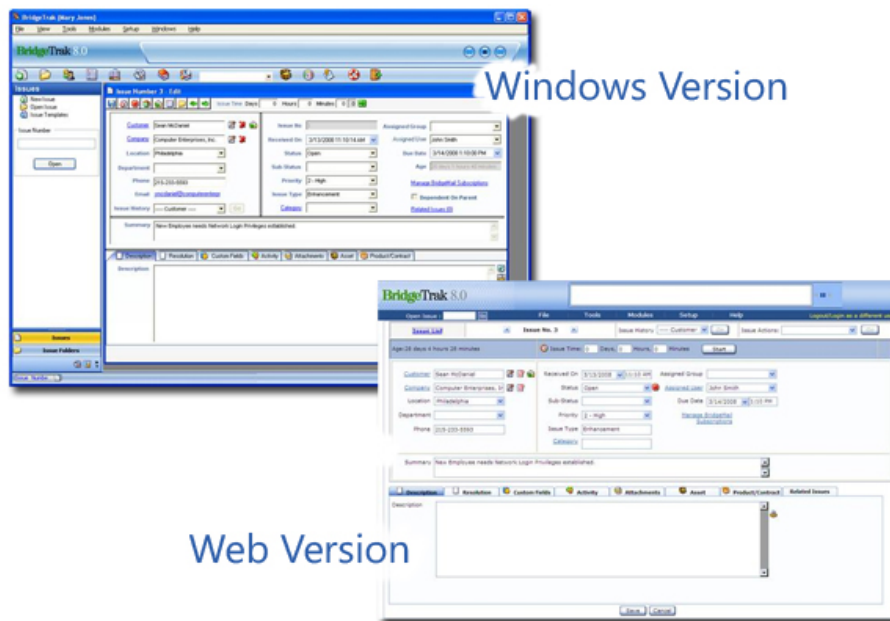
BridgeTrak [Mary Jones]

File View Tools Modules Setup Windows Help

BridgeTrak 8.0

Issues

New Issue
Open Issue
Issue Templates

Issue Number

Open

Issues

Issue Folders

Issue Number 3 - Edit

Issue Time Days 0 Hours 0 Minutes 0

Customer Sean McDaniel

Company Computer Enterprises, Inc.

Location Philadelphia

Department

Phone 215-233-5593

Email smcdaniel@computerenterp

Issue History --- Customer ---

Issue No

Received On 3/13/2008 11:10:14 AM

Status Open

Sub-Status

Priority 2 - High

Issue Type Enhancement

Category

Assigned Group

Assigned User John Smith

Due Date 3/14/2008 1:10:00 PM

Age

Manage BridgeMail Subscriptions

Dependent On Parent

Related Issues (0)

Summary New Employee needs Network Login Privileges established.

Description Resolution Custom Fields Activity Attachments Asset Product/Contract

Description

Windows Version

BridgeTrak 8.0

File Tools Modules Setup Help

Open Issue :

Logout/Login as a different user

Issue List

Issue No. 3

Issue History --- Customer ---

Issue Actions:

Age:28 days 4 hours 28 minutes

Issue Time: 0 Days, 0 Hours, 0 Minutes Start

Customer Sean McDaniel

Company Computer Enterprises, In

Location Philadelphia

Department

Phone 215-233-5593

Received On 3/13/2008 11:10 AM

Status Open

Sub-Status

Priority 2 - High

Issue Type Enhancement

Category

Assigned Group

Assigned User John Smith

Due Date 3/14/2008 1:10 PM

Manage BridgeMail Subscriptions

Summary New Employee needs Network Login Privileges established.

Description Resolution Custom Fields Activity Attachments Asset Product/Contract Related Issues

Description

Save Cancel

Web Version